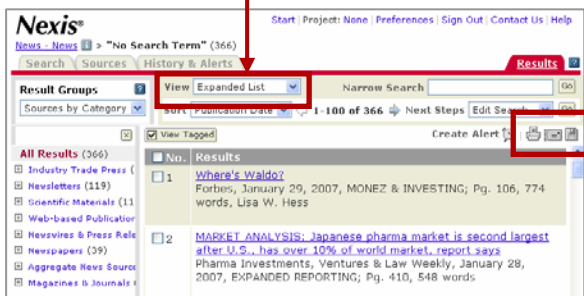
Nexis®

Start | Project: None | Preferences | Sign Out | Contact Us | Help

News - News > "No Search Term" (366)

Search | Sources | History & Alerts | Results

Result Groups

Sources by Category

View Expanded List

Narrow Search

Go

Sort Publication Date

1-100 of 366

Next Steps Edit Search

Go

View Tagged

Create Alert

All Results (366)

Industry Trade Press (

Newsletters (119)

Scientific Materials (1

Web-based Publication

Newswires & Press Rele

Newspapers (39)

Aggregate News Source

Magazines & Journals (

No. Results

1 Where's Waldo?
Forbes, January 29, 2007, MONEZ & INVESTING; Pg. 106, 774 words, Lisa W. Hess

2 MARKET ANALYSIS: Japanese pharma market is second largest after U.S., has over 10% of world market, report says
Pharma Investments, Ventures & Law Weekly, January 28, 2007, EXPANDED REPORTING; Pg. 410, 548 words